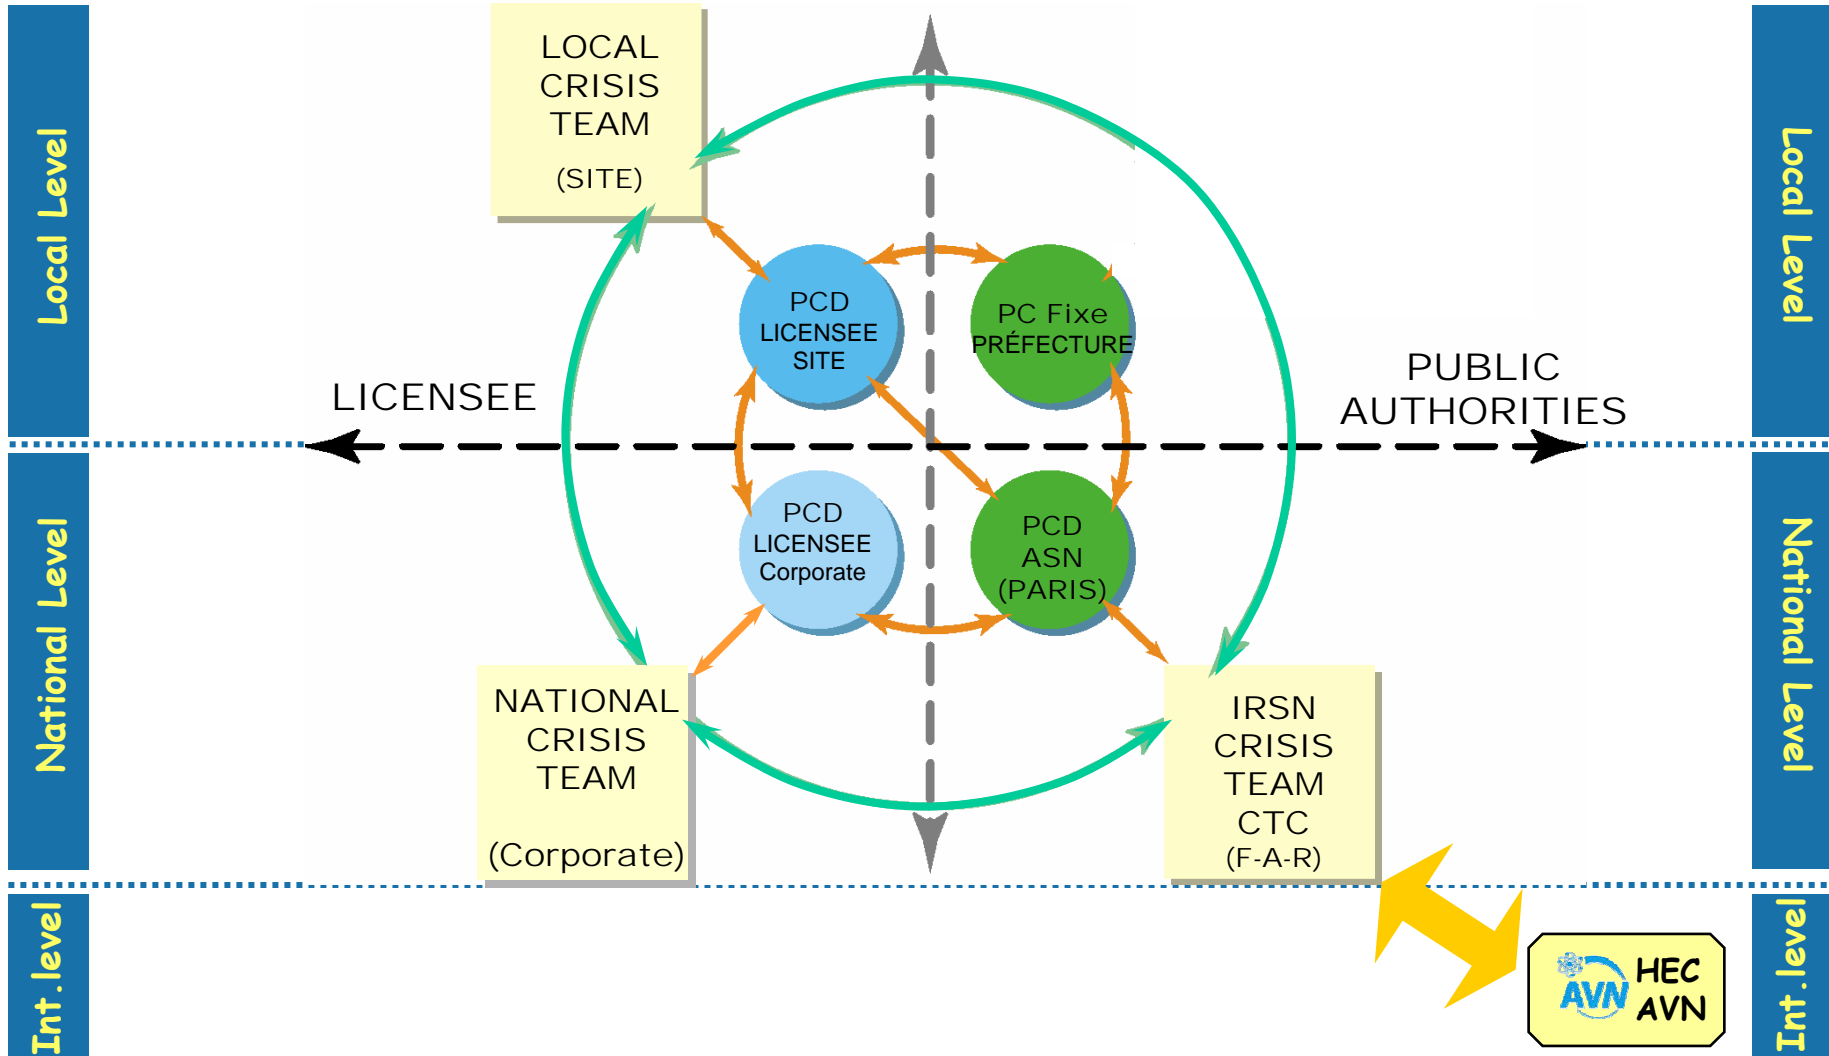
Local Level

LOCAL CRISIS TEAM
(SITE)

Local Level

PCD LICENSEE SITE

PC Fixe PRÉFECTURE

LICENSEE

PUBLIC AUTHORITIES

National Level

PCD LICENSEE Corporate

PCD ASN (PARIS)

National Level

NATIONAL CRISIS TEAM
(Corporate)

IRSN CRISIS TEAM CTC
(F-A-R)

Int.level

AVN HEC AVN

Int.level